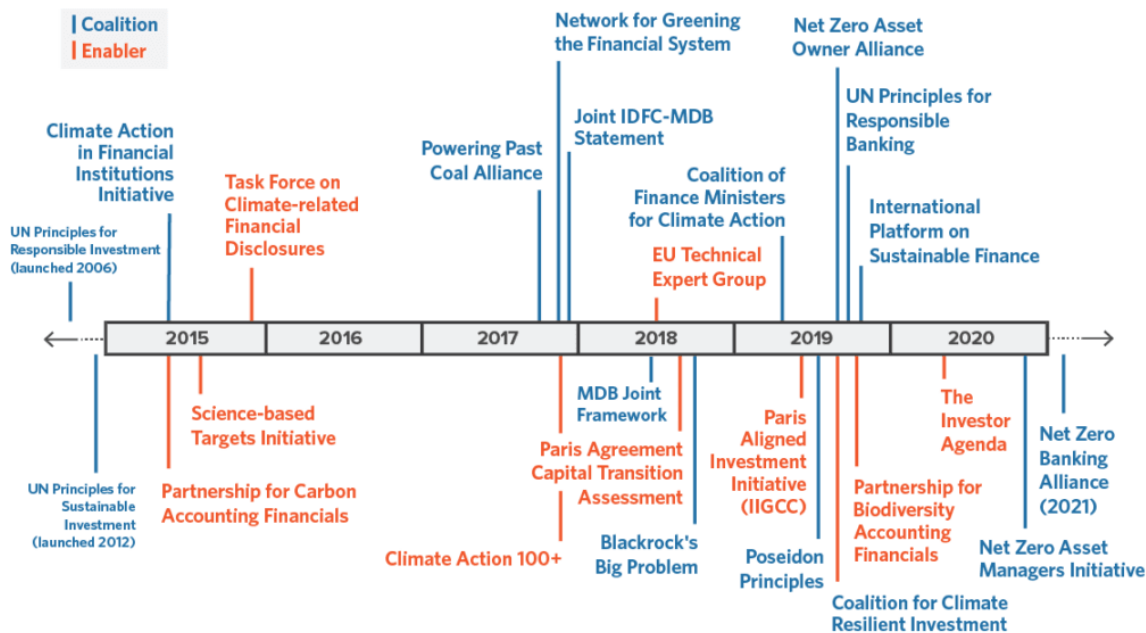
Coalition
Enabler

Climate Action in Financial Institutions Initiative

UN Principles for Responsible Investment (launched 2006)

Task Force on Climate-related Financial Disclosures

Powering Past Coal Alliance

Network for Greening the Financial System

Joint IDFC-MDB Statement

Coalition of Finance Ministers for Climate Action

EU Technical Expert Group

Net Zero Asset Owner Alliance

UN Principles for Responsible Banking

International Platform on Sustainable Finance

| 2015 | 2016 | 2017 | 2018 | 2019 | 2020 |
|---|---|---|---|---|---|

UN Principles for Sustainable Investment (launched 2012)

Science-based Targets Initiative

Partnership for Carbon Accounting Financials

MDB Joint Framework

Paris Agreement Capital Transition Assessment

Climate Action 100+

Blackrock's Big Problem

Paris Aligned Investment Initiative (IIGCC)

Poseidon Principles

Coalition for Climate Resilient Investment

Partnership for Biodiversity Accounting Financials

The Investor Agenda

Net Zero Asset Managers Initiative

Net Zero Banking Alliance (2021)